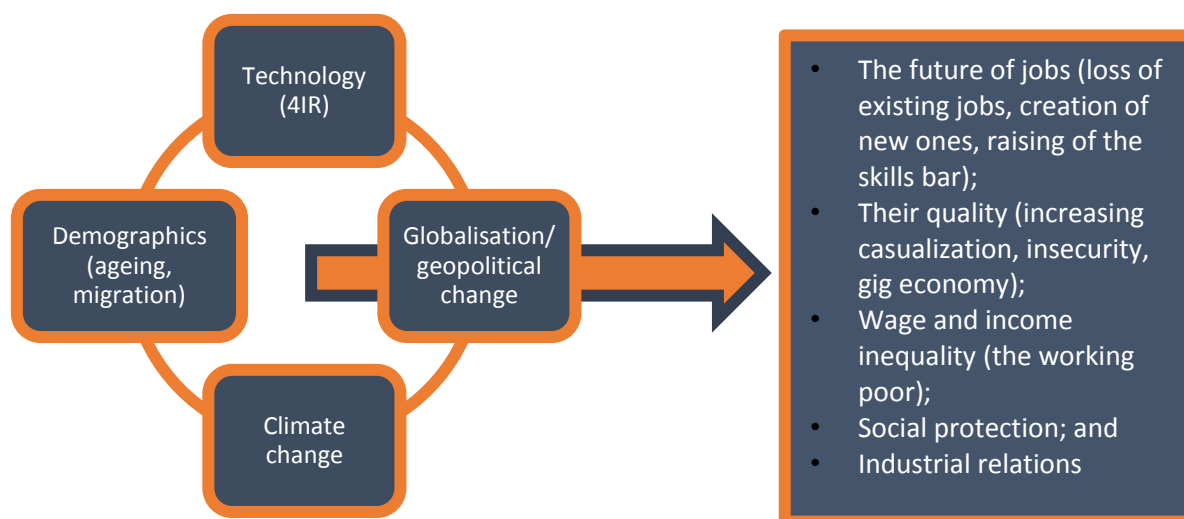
Technology (4IR)

Demographics (ageing, migration)

Globalisation/ geopolitical change

Climate change

- The future of jobs (loss of existing jobs, creation of new ones, raising of the skills bar);
- Their quality (increasing casualization, insecurity, gig economy);
- Wage and income inequality (the working poor);
- Social protection; and
- Industrial relations